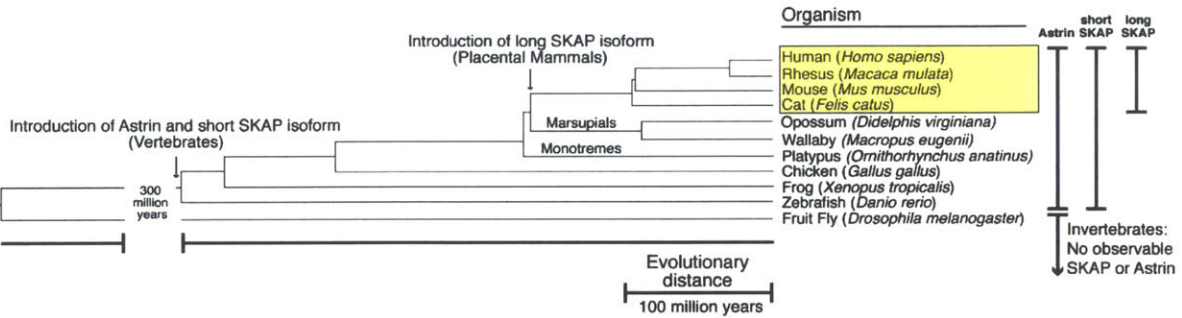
Organism

Astrin

short SKAP

long SKAP

Introduction of long SKAP isoform (Placental Mammals)

Human (*Homo sapiens*)
Rhesus (*Macaca mulata*)
Mouse (*Mus musculus*)
Cat (*Felis catus*)

Marsupials

Opossum (*Didelphis virginiana*)
Wallaby (*Macropus eugenii*)

Monotremes

Platypus (*Ornithorhynchus anatinus*)

Introduction of Astrin and short SKAP isoform (Vertebrates)

Chicken (*Gallus gallus*)
Frog (*Xenopus tropicalis*)
Zebrafish (*Danio rerio*)
Fruit Fly (*Drosophila melanogaster*)

300 million years

Invertebrates: No observable SKAP or Astrin

Evolutionary distance

100 million years